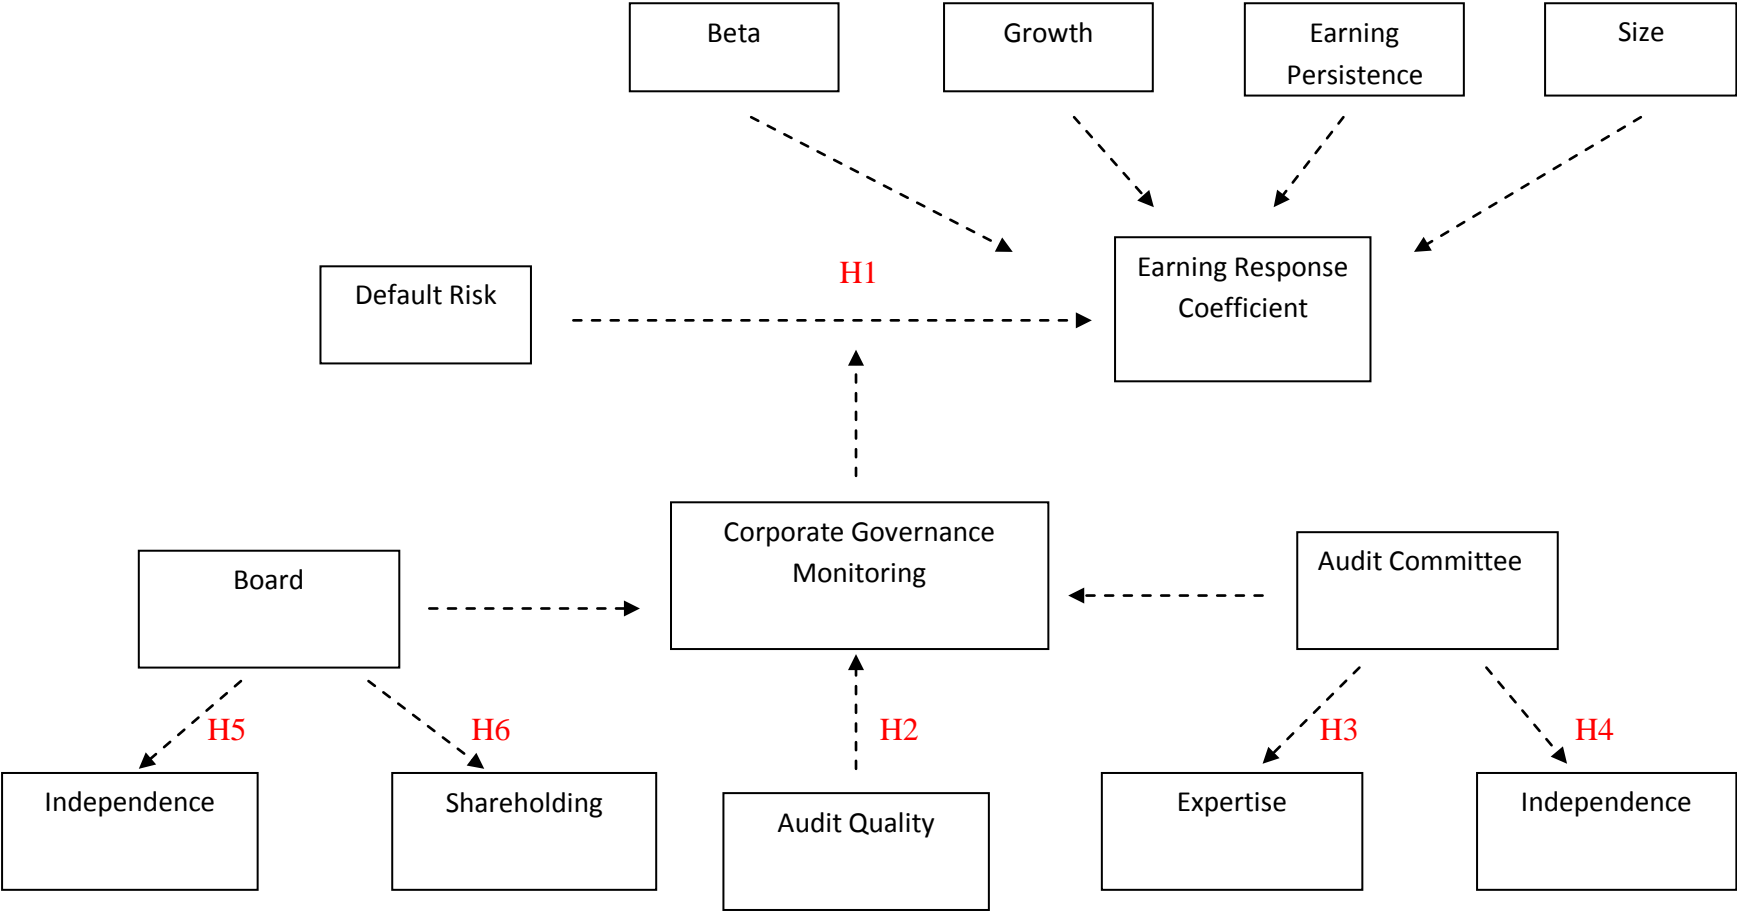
Beta

Growth

Earning Persistence

Size

Default Risk

H1

Earning Response Coefficient

Board

Corporate Governance Monitoring

Audit Committee

H5

H6

H2

H3

H4

Independence

Shareholding

Audit Quality

Expertise

Independence